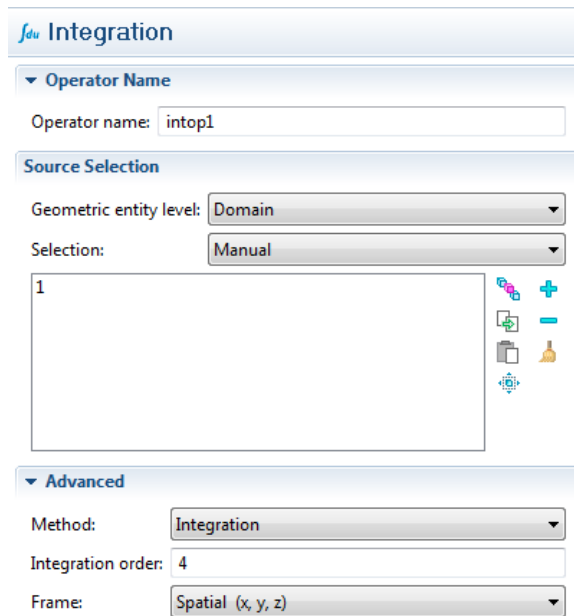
$\int du$ Integration

Operator Name

Operator name: intop1

Source Selection

Geometric entity level: Domain

Selection: Manual

1

Advanced

Method: Integration

Integration order: 4

Frame: Spatial (x, y, z)